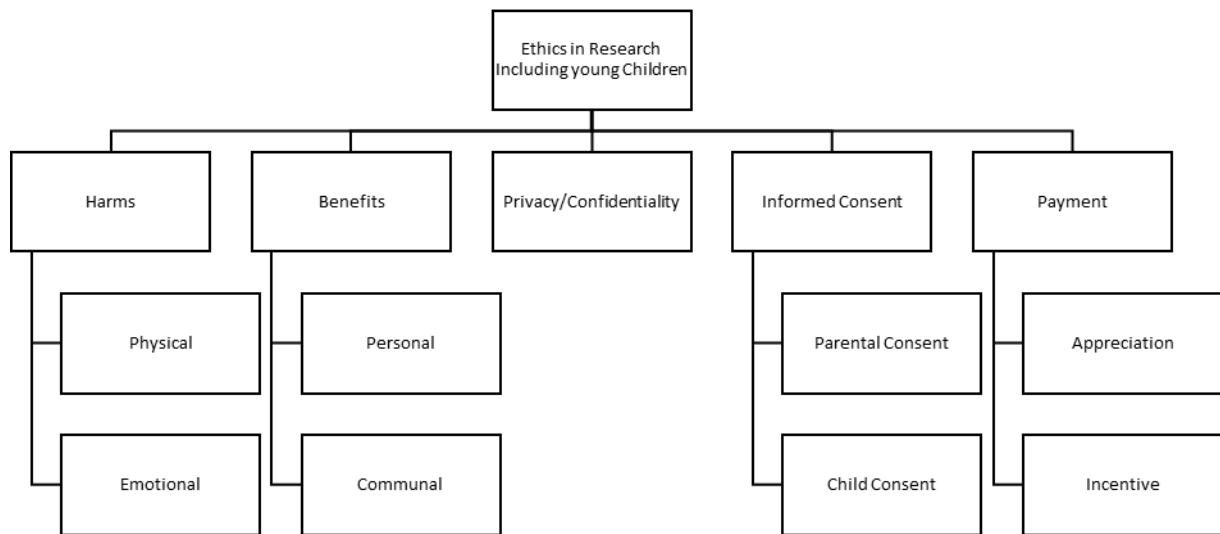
Ethics in Research Including young Children

Harms

Physical

Emotional

Benefits

Personal

Communal

Privacy/Confidentiality

Informed Consent

Parental Consent

Child Consent

Payment

Appreciation

Incentive